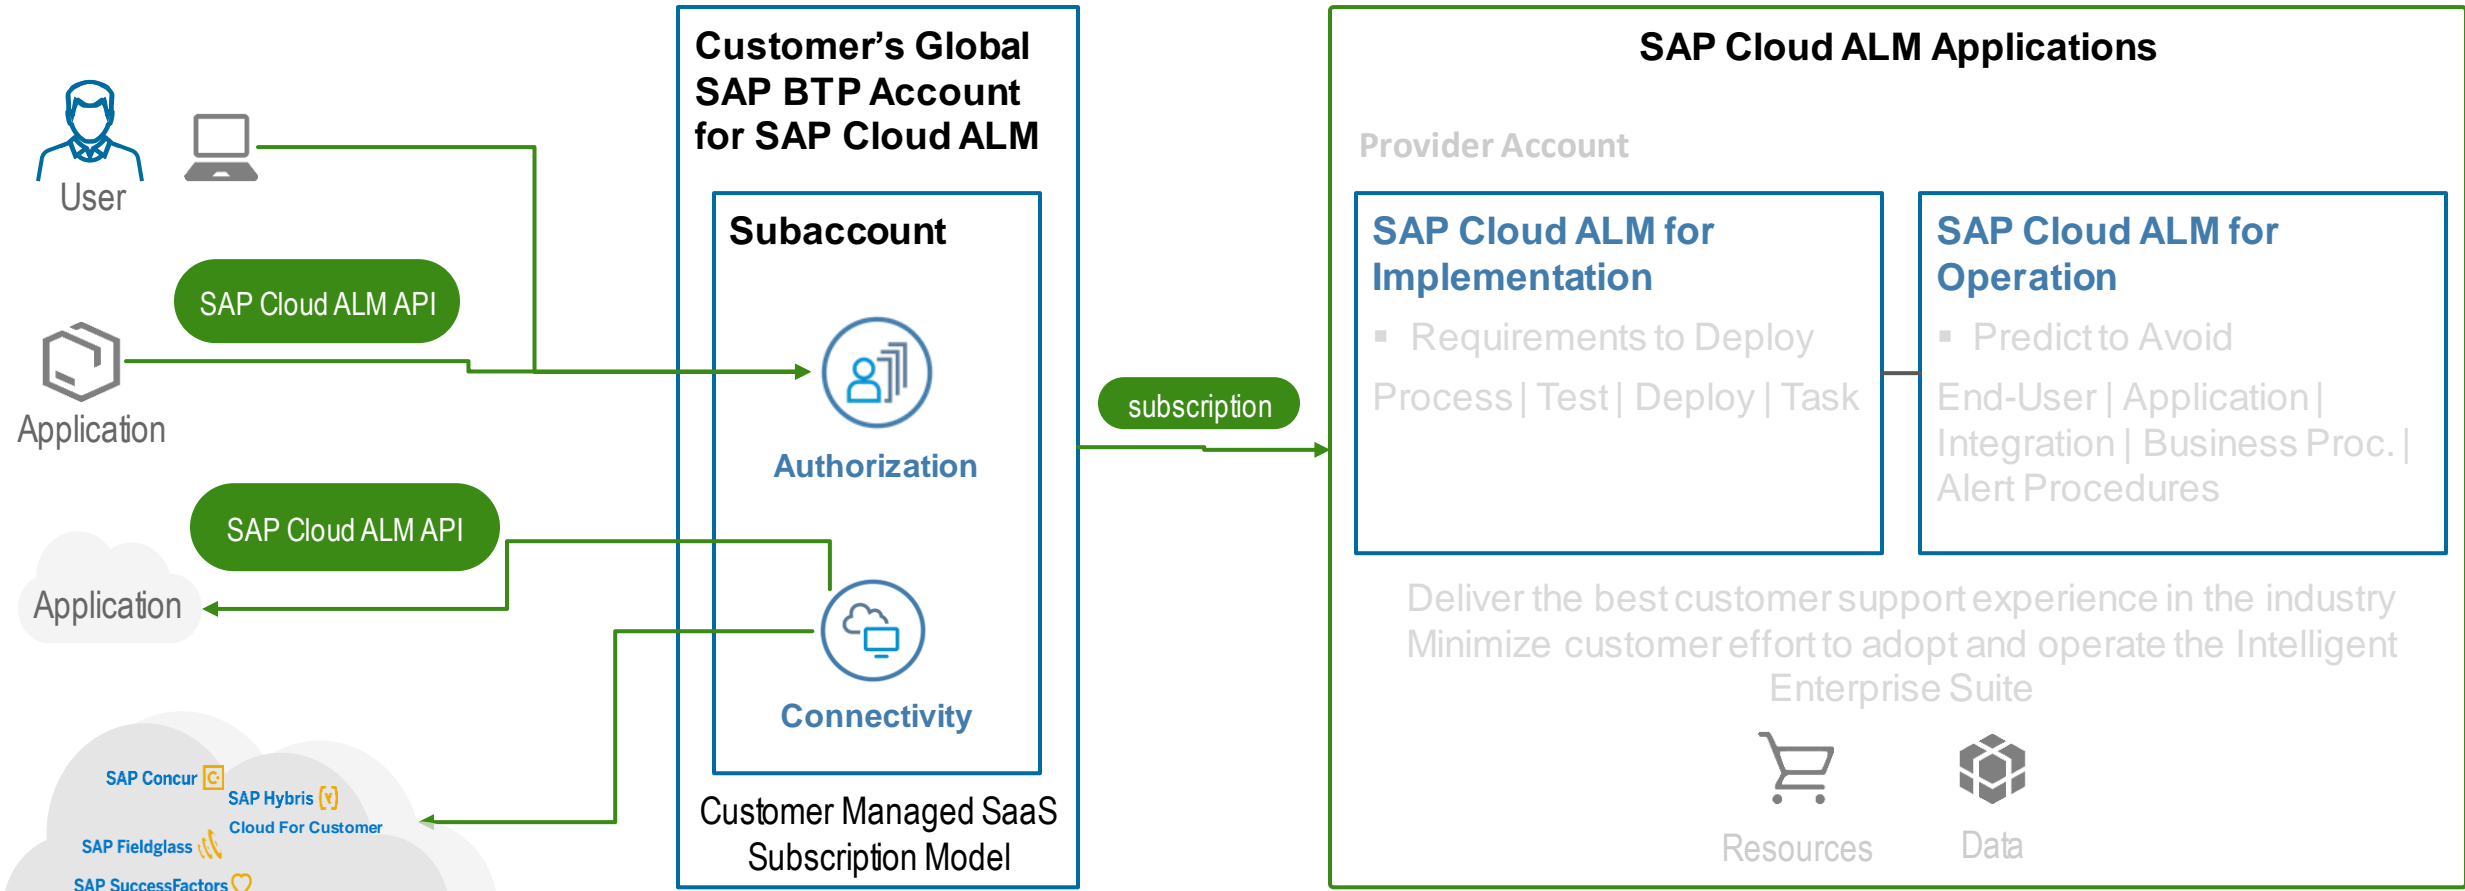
User

SAP Cloud ALM API

Application

SAP Cloud ALM API

Application

SAP Concur

SAP Hybris

Cloud For Customer

SAP Fieldglass

SAP SuccessFactors

Customer's Global SAP BTP Account for SAP Cloud ALM

Subaccount

Authorization

Connectivity

Customer Managed SaaS Subscription Model

subscription

SAP Cloud ALM Applications

Provider Account

SAP Cloud ALM for Implementation

▪ Requirements to Deploy

Process | Test | Deploy | Task

SAP Cloud ALM for Operation

▪ Predict to Avoid

End-User | Application | Integration | Business Proc. | Alert Procedures

Deliver the best customer support experience in the industry
Minimize customer effort to adopt and operate the Intelligent Enterprise Suite

Resources

Data